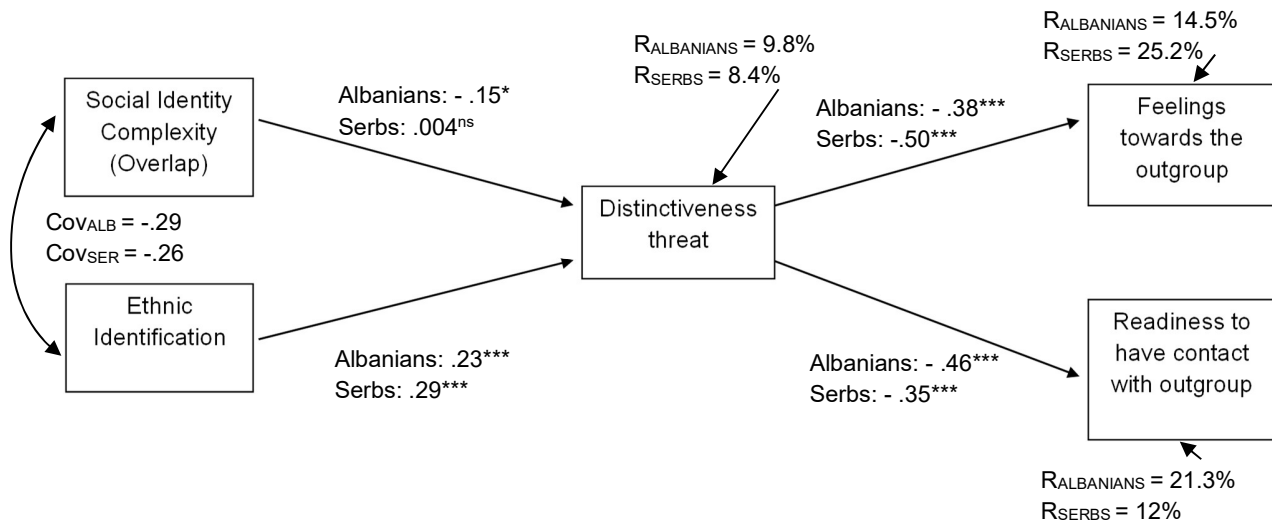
Social Identity Complexity (Overlap)

Cov$_{ALB}$ = -.29
Cov$_{SER}$ = -.26

Ethnic Identification

Albanians: - .15*
Serbs: .004$^{ns}$

Albanians: .23***
Serbs: .29***

R$_{ALBANIANS}$ = 9.8%
R$_{SERBS}$ = 8.4%

Distinctiveness threat

Albanians: - .38***
Serbs: -.50***

Albanians: - .46***
Serbs: - .35***

R$_{ALBANIANS}$ = 14.5%
R$_{SERBS}$ = 25.2%

Feelings towards the outgroup

Readiness to have contact with outgroup

R$_{ALBANIANS}$ = 21.3%
R$_{SERBS}$ = 12%